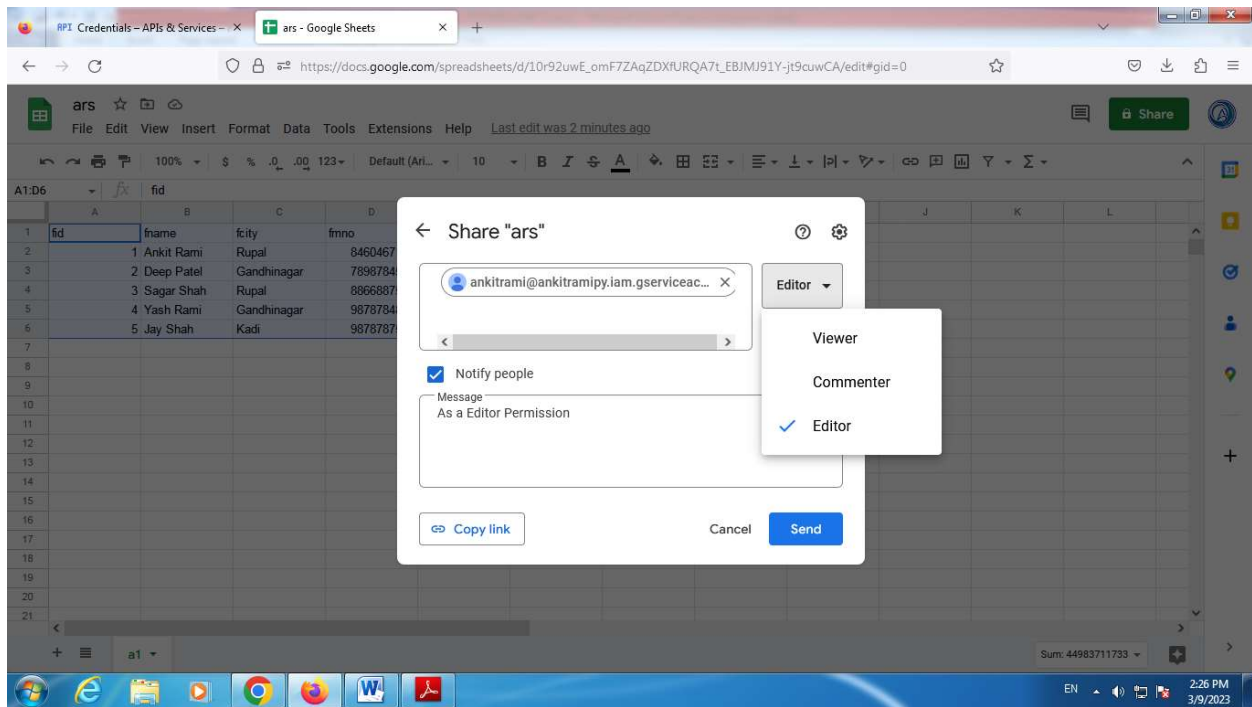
API Credentials – APIs & Services – ×
ars - Google Sheets ×
+

https://docs.google.com/spreadsheets/d/10r92uwE_omF7ZAqZDXfURQA7t_EBJMJ91Y-jt9cuwCA/edit#gid=0

ars
File Edit View Insert Format Data Tools Extensions Help Last edit was 2 minutes ago

Share

100% $ % .0 .00 123 Default (Ari... 10 B I S A

A1:D6 fid

| | A | B | C | D |
|---|---|---|---|---|
| 1 | fid | fname | fcity | fmno |
| 2 | 1 | Ankit Rami | Rupal | 8460467 |
| 3 | 2 | Deep Patel | Gandhinagar | 7898784 |
| 4 | 3 | Sagar Shah | Rupal | 8866887 |
| 5 | 4 | Yash Rami | Gandhinagar | 9878784 |
| 6 | 5 | Jay Shah | Kadi | 9878787 |

Share "ars"

ankitrami@ankitramipy.iam.gserviceac... ×

Editor

Viewer
Commenter
Editor

Notify people

Message
As a Editor Permission

Copy link
Cancel
Send

a1

Sum: 44983711733

EN 2:26 PM 3/9/2023